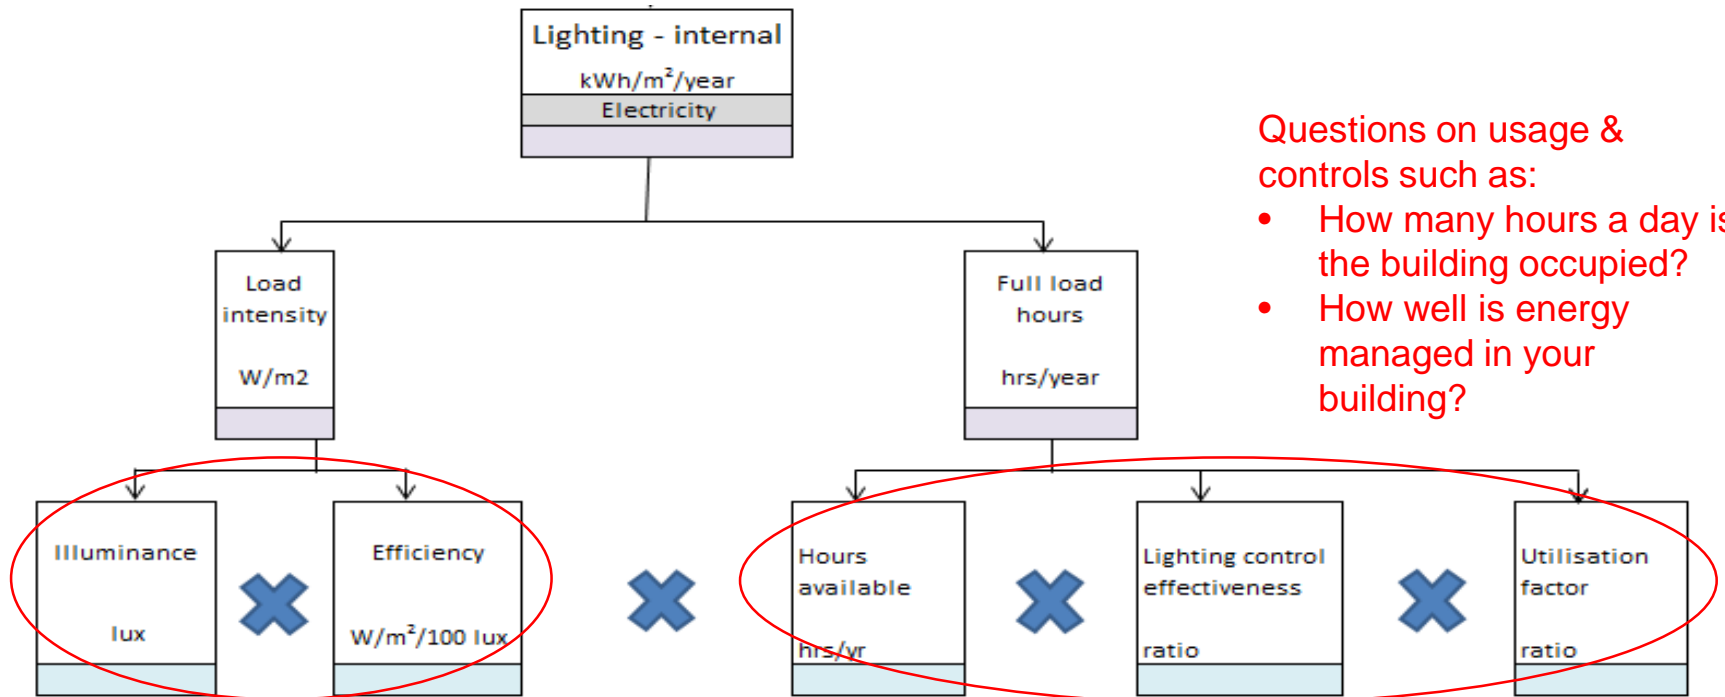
Lighting - internal
kWh/m$^2$/year
Electricity

Load intensity
W/m2

Full load hours
hrs/year

Illuminance
lux

Efficiency
W/m$^2$/100 lux

Hours available
hrs/yr

Lighting control effectiveness
ratio

Utilisation factor
ratio

Questions on usage & controls such as:
• How many hours a day is the building occupied?
• How well is energy managed in your building?